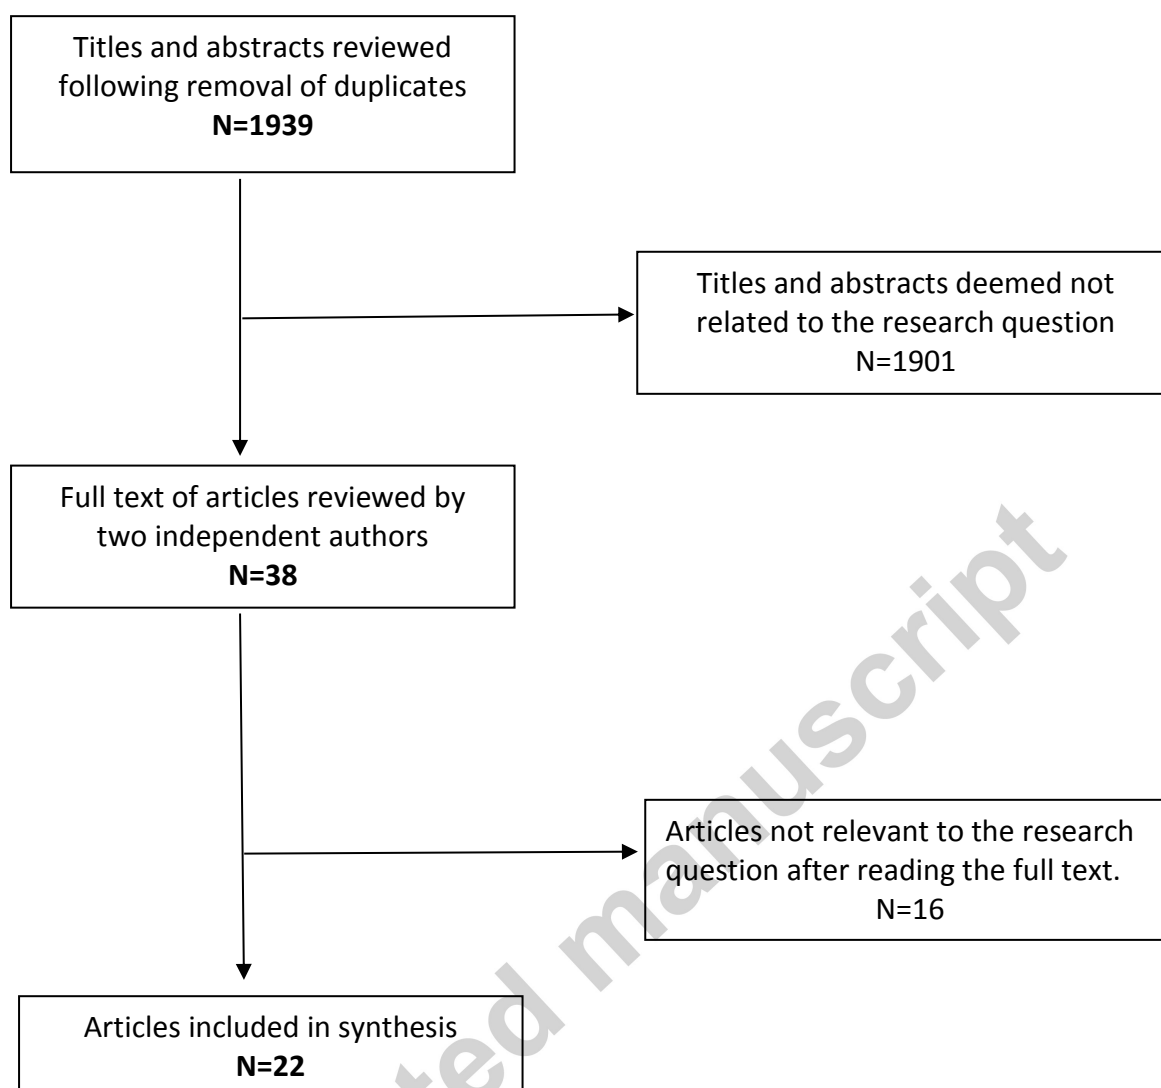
Titles and abstracts reviewed following removal of duplicates
**N=1939**

Titles and abstracts deemed not related to the research question
N=1901

Full text of articles reviewed by two independent authors
**N=38**

Articles not relevant to the research question after reading the full text.
N=16

Articles included in synthesis
**N=22**

ted manuscript